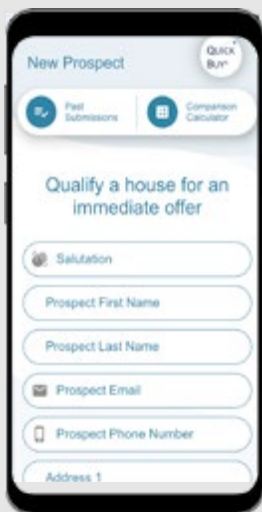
New Prospect

QUICK BUY

Past Submissions

Comparison Calculator

Qualify a house for an immediate offer

Salutation

Prospect First Name

Prospect Last Name

Prospect Email

Prospect Phone Number

Address 1